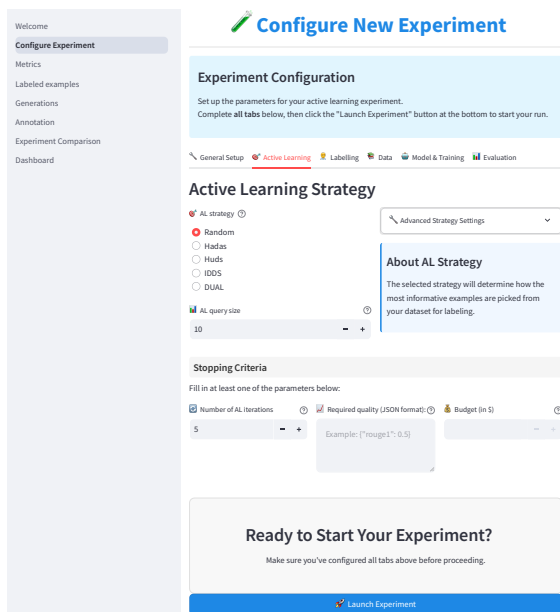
Welcome
Configure Experiment
Metrics
Labeled examples
Generations
Annotation
Experiment Comparison
Dashboard

🧪 Configure New Experiment

Experiment Configuration

Set up the parameters for your active learning experiment.
Complete all tabs below, then click the "Launch Experiment" button at the bottom to start your run.

🔧 General Setup 🎯 Active Learning 🏷️ Labelling 📚 Data 🤖 Model & Training 📊 Evaluation

Active Learning Strategy

🎯 AL strategy ⓘ
Random
Hadas
Huds
IDDS
DUAL

🔧 Advanced Strategy Settings

About AL Strategy

The selected strategy will determine how the most informative examples are picked from your dataset for labeling.

📊 AL query size ⓘ
10 − +

Stopping Criteria

Fill in at least one of the parameters below:

🔄 Number of AL iterations ⓘ
5 − +

📈 Required quality (JSON format): ⓘ
Example: {"rouge1": 0.5}

💰 Budget (in $) ⓘ
− +

Ready to Start Your Experiment?

Make sure you've configured all tabs above before proceeding.

🚀 Launch Experiment